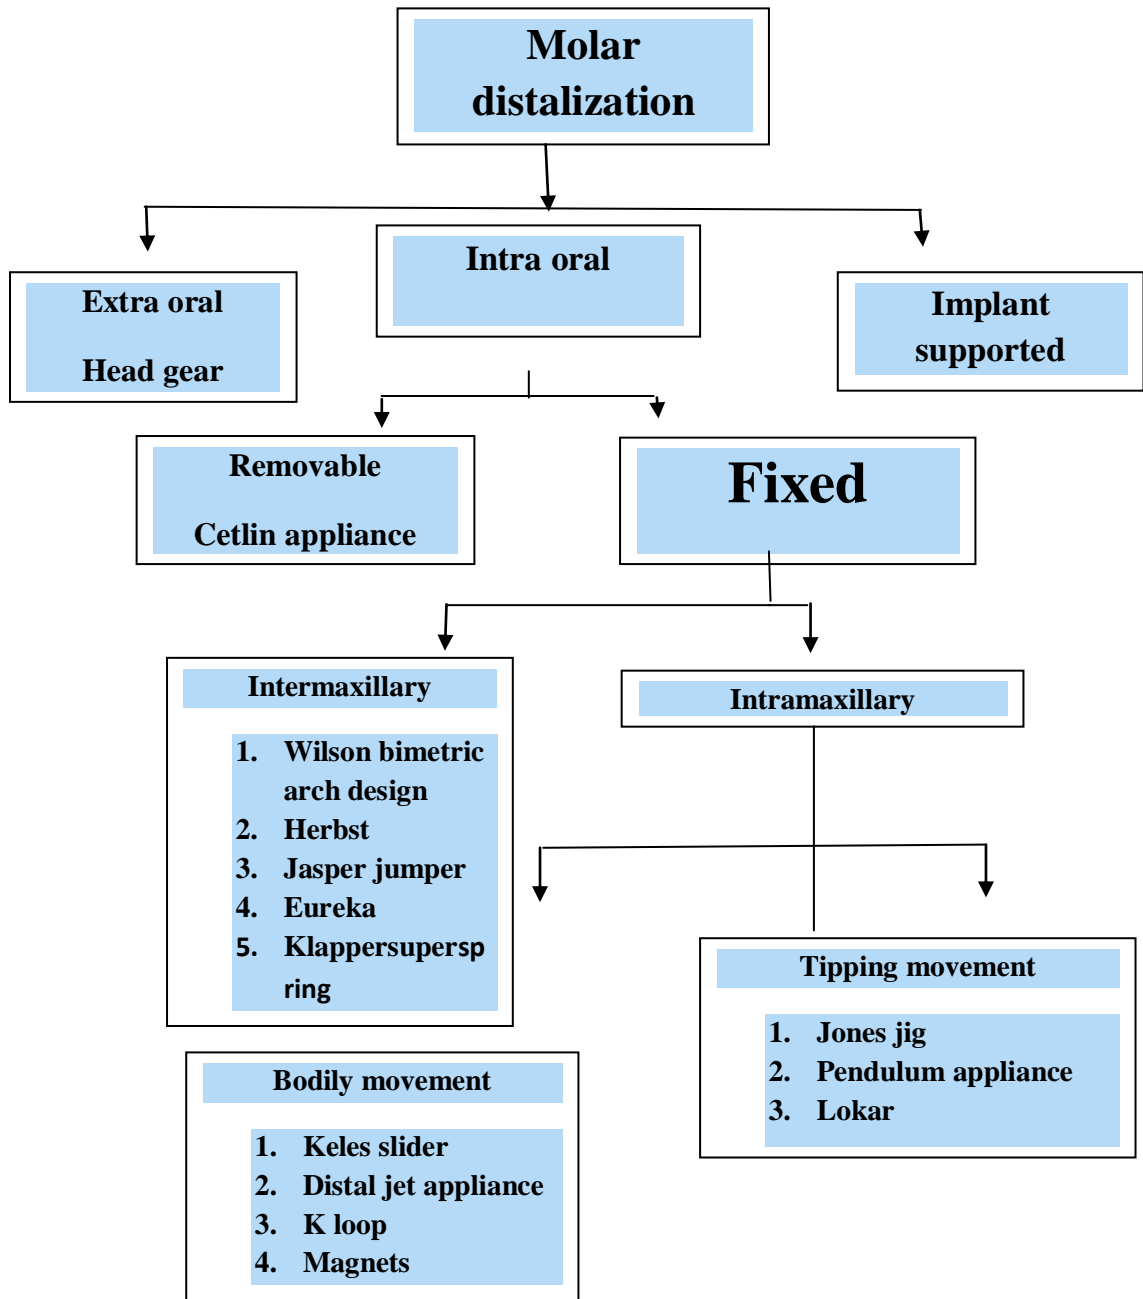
Molar distalization

Extra oral

Head gear

Intra oral

Implant supported

Removable

Cetlin appliance

Fixed

Intermaxillary

1. Wilson bimetric arch design
2. Herbst
3. Jasper jumper
4. Eureka
5. Klappersupersp ring

Intramaxillary

Tipping movement

1. Jones jig
2. Pendulum appliance
3. Lokar

Bodily movement

1. Keles slider
2. Distal jet appliance
3. K loop
4. Magnets